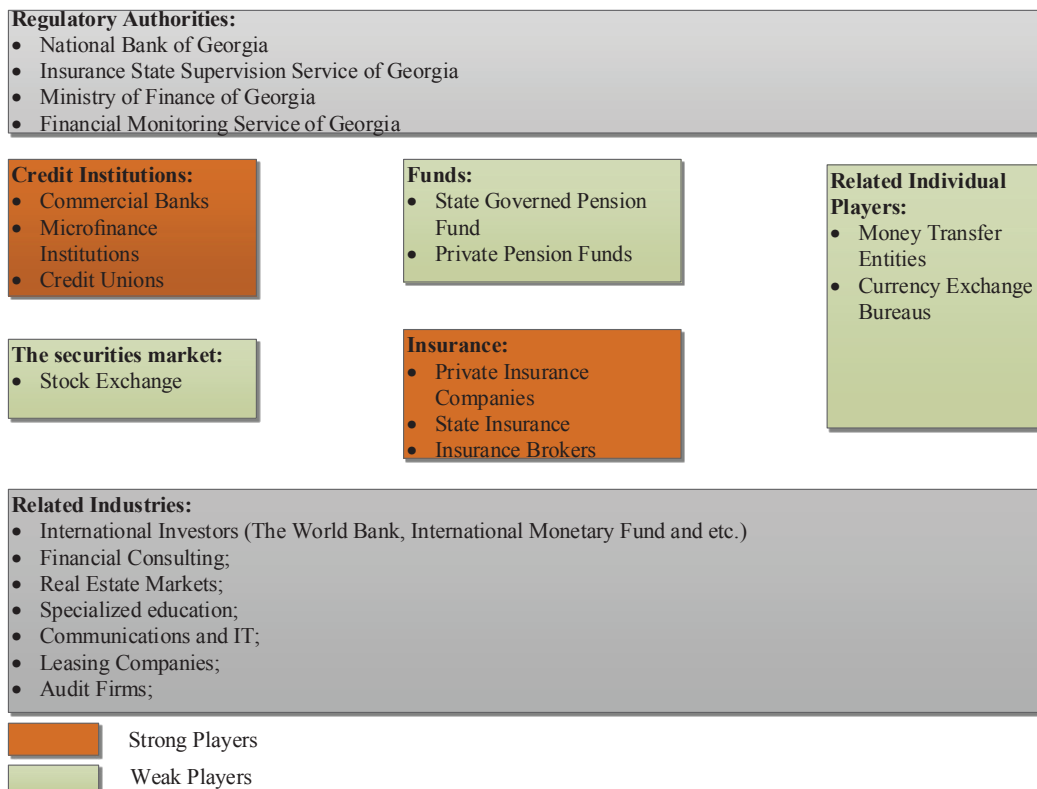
**Regulatory Authorities:**
- National Bank of Georgia
- Insurance State Supervision Service of Georgia
- Ministry of Finance of Georgia
- Financial Monitoring Service of Georgia

**Credit Institutions:**
- Commercial Banks
- Microfinance Institutions
- Credit Unions

**Funds:**
- State Governed Pension Fund
- Private Pension Funds

**Related Individual Players:**
- Money Transfer Entities
- Currency Exchange Bureaus

**The securities market:**
- Stock Exchange

**Insurance:**
- Private Insurance Companies
- State Insurance
- Insurance Brokers

**Related Industries:**
- International Investors (The World Bank, International Monetary Fund and etc.)
- Financial Consulting;
- Real Estate Markets;
- Specialized education;
- Communications and IT;
- Leasing Companies;
- Audit Firms;

Strong Players

Weak Players